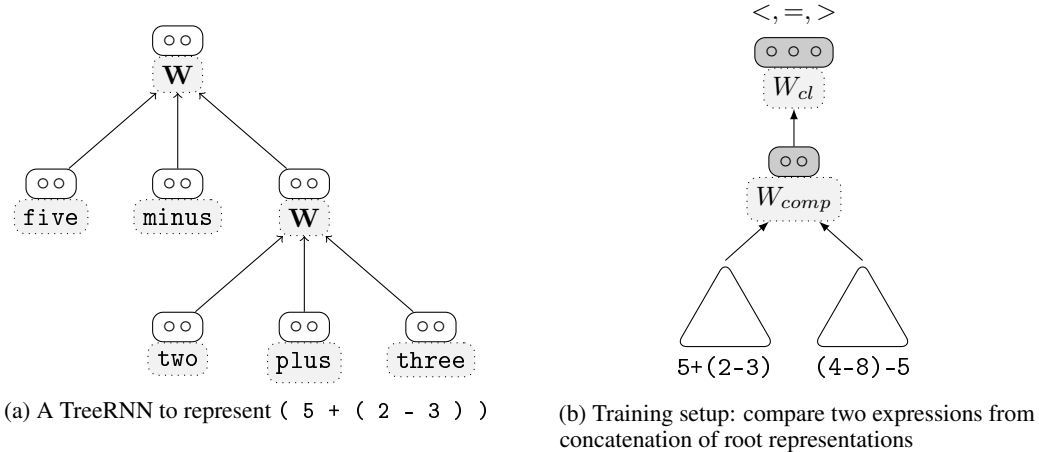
$\mathbf{W}$

five

minus

$\mathbf{W}$

two

plus

three

(a) A TreeRNN to represent ( 5 + ( 2 - 3 ) )

$<, =, >$

$W_{cl}$

$W_{comp}$

5+(2-3)

(4-8)-5

(b) Training setup: compare two expressions from concatenation of root representations